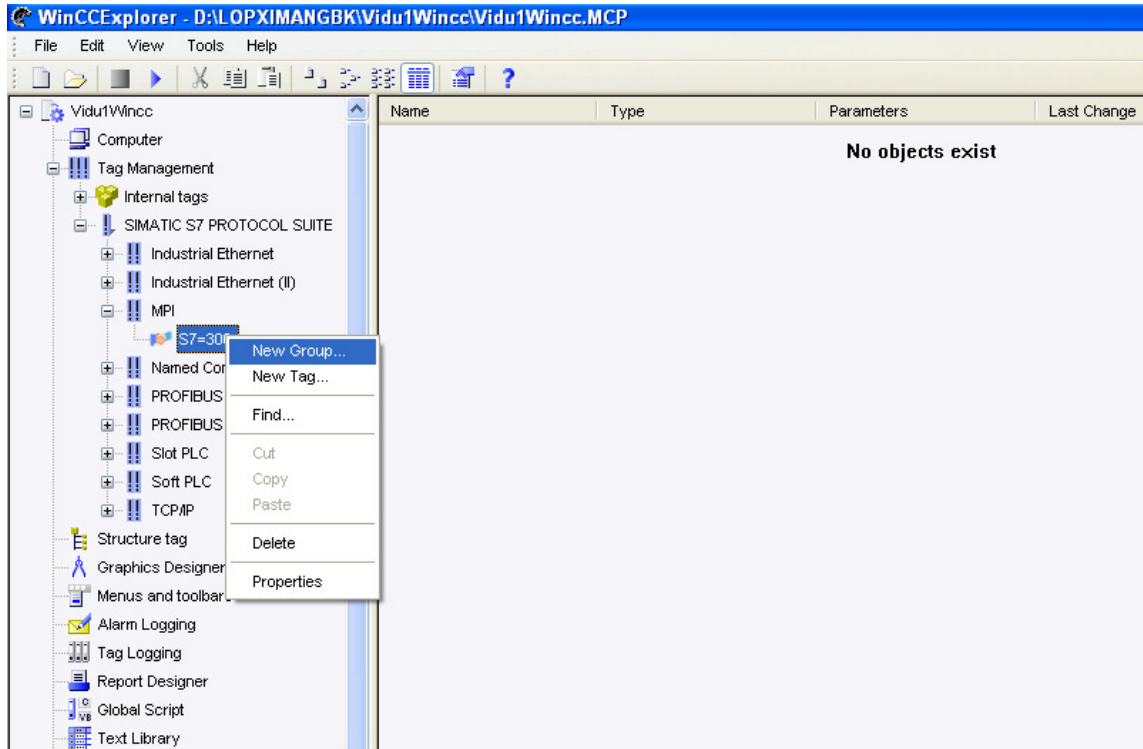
WinCCExplorer - D:\LOPXIMANGBK\Vidu1Wincc\Vidu1Wincc.MCP

File Edit View Tools Help

?

Vidu1Wincc
Computer
Tag Management
Internal tags
SIMATIC S7 PROTOCOL SUITE
Industrial Ethernet
Industrial Ethernet (II)
MPI
S7=300
Named Co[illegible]
PROFIBUS
PROFIBUS
Slot PLC
Soft PLC
TCP/IP
Structure tag
Graphics Designer
Menus and toolbar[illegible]
Alarm Logging
Tag Logging
Report Designer
Global Script
Text Library

New Group...
New Tag...
Find...
Cut
Copy
Paste
Delete
Properties

| Name | Type | Parameters | Last Change |
|---|---|---|---|

No objects exist